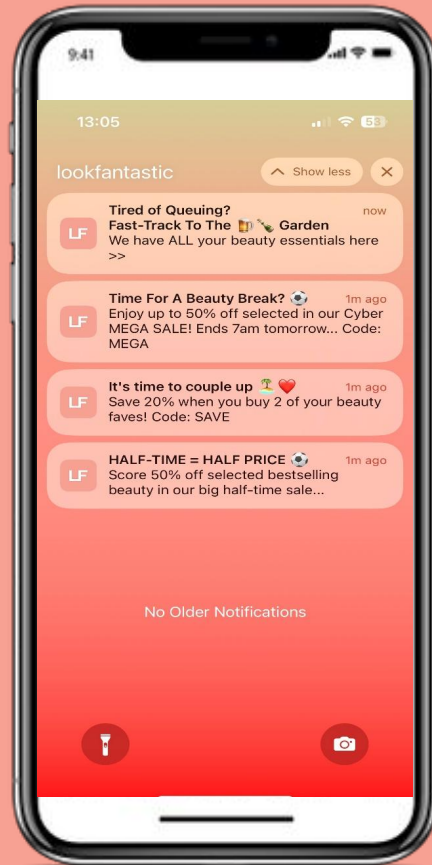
9:41

13:05

53

lookfantastic

Show less

LF
Tired of Queuing?
Fast-Track To The 🍺🍾 Garden
now
We have ALL your beauty essentials here >>

LF
Time For A Beauty Break? ⚽
1m ago
Enjoy up to 50% off selected in our Cyber MEGA SALE! Ends 7am tomorrow... Code: MEGA

LF
It's time to couple up 🏝️❤️
1m ago
Save 20% when you buy 2 of your beauty faves! Code: SAVE

LF
HALF-TIME = HALF PRICE ⚽
1m ago
Score 50% off selected bestselling beauty in our big half-time sale...

No Older Notifications